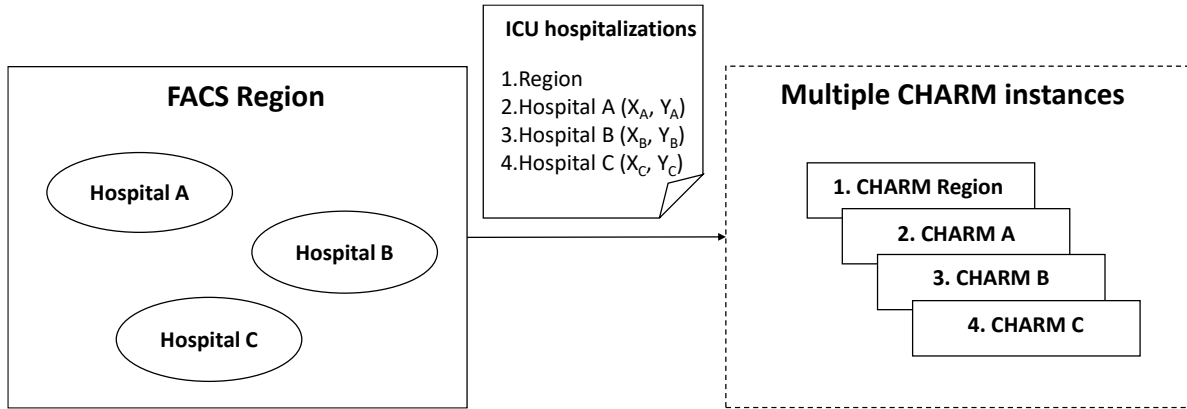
ICU hospitalizations

1.Region
2.Hospital A ($X_A$, $Y_A$)
3.Hospital B ($X_B$, $Y_B$)
4.Hospital C ($X_C$, $Y_C$)

FACS Region

Hospital A

Hospital B

Hospital C

Multiple CHARM instances

1. CHARM Region

2. CHARM A

3. CHARM B

4. CHARM C